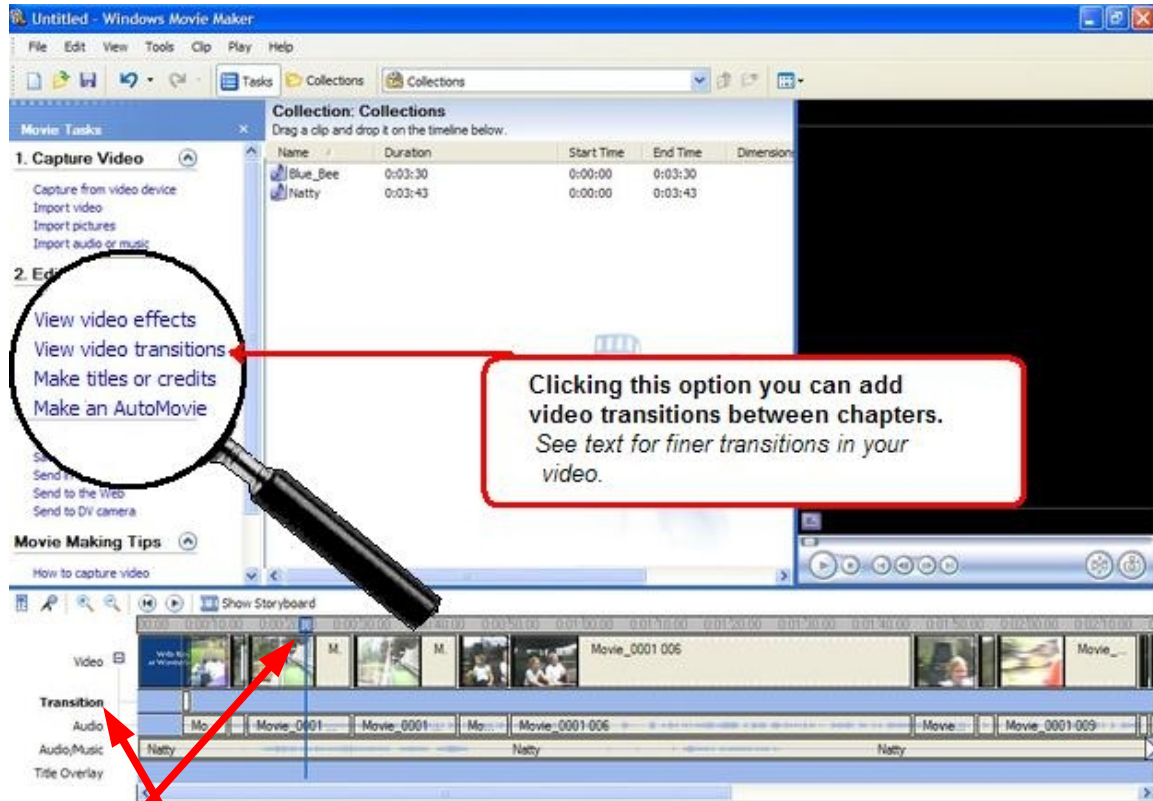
Untitled - Windows Movie Maker

File Edit View Tools Clip Play Help

Tasks Collections Collections

Movie Tasks

1. Capture Video

Capture from video device
Import video
Import pictures
Import audio or music

2. Edi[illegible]

View video effects
View video transitions
Make titles or credits
Make an AutoMovie

Se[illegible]
Send i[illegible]
Send to the Web
Send to DV camera

Movie Making Tips

How to capture video

Collection: Collections
Drag a clip and drop it on the timeline below.

| Name | Duration | Start Time | End Time | Dimensions |
|---|---|---|---|---|
| Blue_Bee | 0:03:30 | 0:00:00 | 0:03:30 | |
| Natty | 0:03:43 | 0:00:00 | 0:03:43 | |

Clicking this option you can add video transitions between chapters.
See text for finer transitions in your video.

Show Storyboard

Video
Transition
Audio
Audio/Music
Title Overlay

M. M. Movie_0001 006 Movie_
Mo... Movie_0001 Movie_0001 Mo... Movie_0001 006 Movie Movie_0001 009
Natty Natty Natty